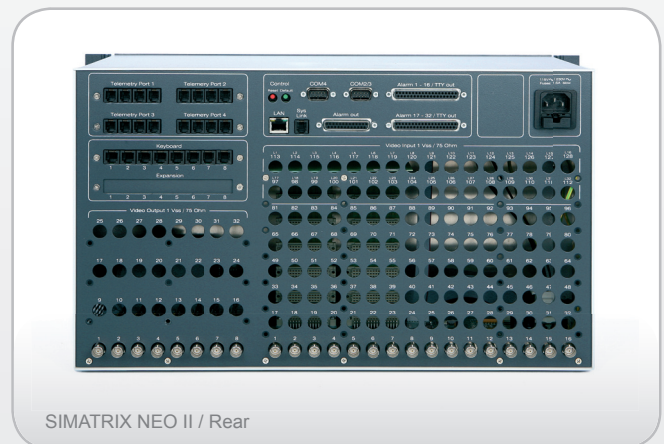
Telemetry Port 1
Telemetry Port 2
Telemetry Port 3
Telemetry Port 4

Keyboard
Expansion
1 2 3 4 5 6 7 8

Control
Reset Default
COM4
COM2/3
Alarm 1 - 16 / TTY out
LAN
Sys Link
Alarm out
Alarm 17 - 32 / TTY out

Video Input 1 Vss / 75 Ohm
113 114 115 116 117 118 119 120 121 122 123 124 125 126 127 128
97 98 99 100 101 102 103 104 105 106 107 108 109 110 111 112
81 82 83 84 85 86 87 88 89 90 91 92 93 94 95 96
65 66 67 68 69 70 71 72 73 74 75 76 77 78 79 80
49 50 51 52 53 54 55 56 57 58 59 60 61 62 63 64
33 34 35 36 37 38 39 40 41 42 43 44 45 46 47 48
17 18 19 20 21 22 23 24 25 26 27 28 29 30 31 32
1 2 3 4 5 6 7 8 9 10 11 12 13 14 15 16

Video Output 1 Vss / 75 Ohm
25 26 27 28 29 30 31 32
17 18 19 20 21 22 23 24
9 10 11 12 13 14 15 16
1 2 3 4 5 6 7 8

SIMATRIX NEO II / Rear